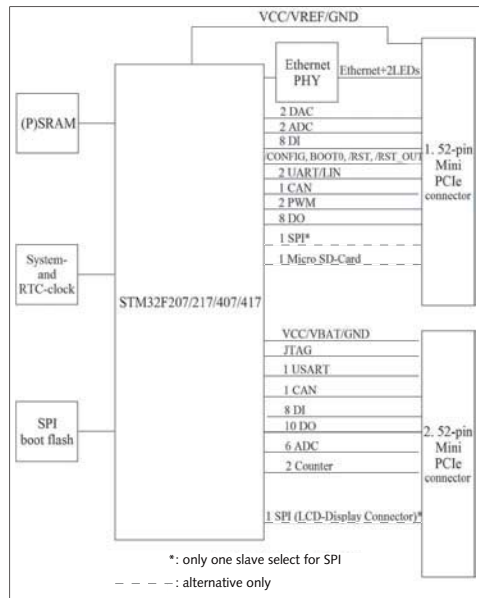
VCC/VREF/GND

Ethernet PHY

Ethernet+2LEDs

(P)SRAM

2 DAC

2 ADC

8 DI

CONFIG, BOOT0, /RST, /RST_OUT

2 UART/LIN

1 CAN

2 PWM

8 DO

1 SPI*

1 Micro SD-Card

1. 52-pin Mini PCIe connector

System- and RTC-clock

STM32F207/217/407/417

VCC/VBAT/GND

JTAG

1 USART

1 CAN

SPI boot flash

8 DI

10 DO

6 ADC

2 Counter

2. 52-pin Mini PCIe connector

1 SPI (LCD-Display Connector)*

*: only one slave select for SPI

– – – –: alternative only